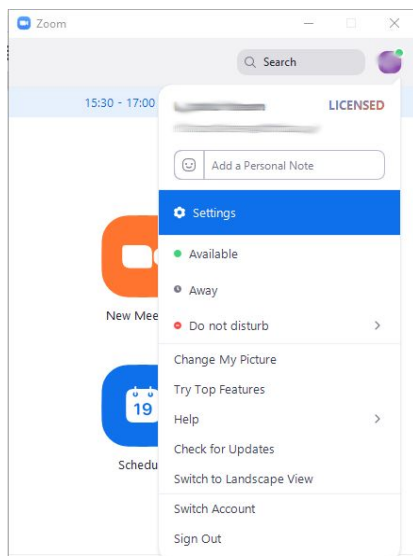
Zoom

Search

15:30 - 17:00

New Mee

19

Schedu

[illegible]
LICENSED
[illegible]

Add a Personal Note

Settings

Available

Away

Do not disturb

Change My Picture

Try Top Features

Help

Check for Updates

Switch to Landscape View

Switch Account

Sign Out